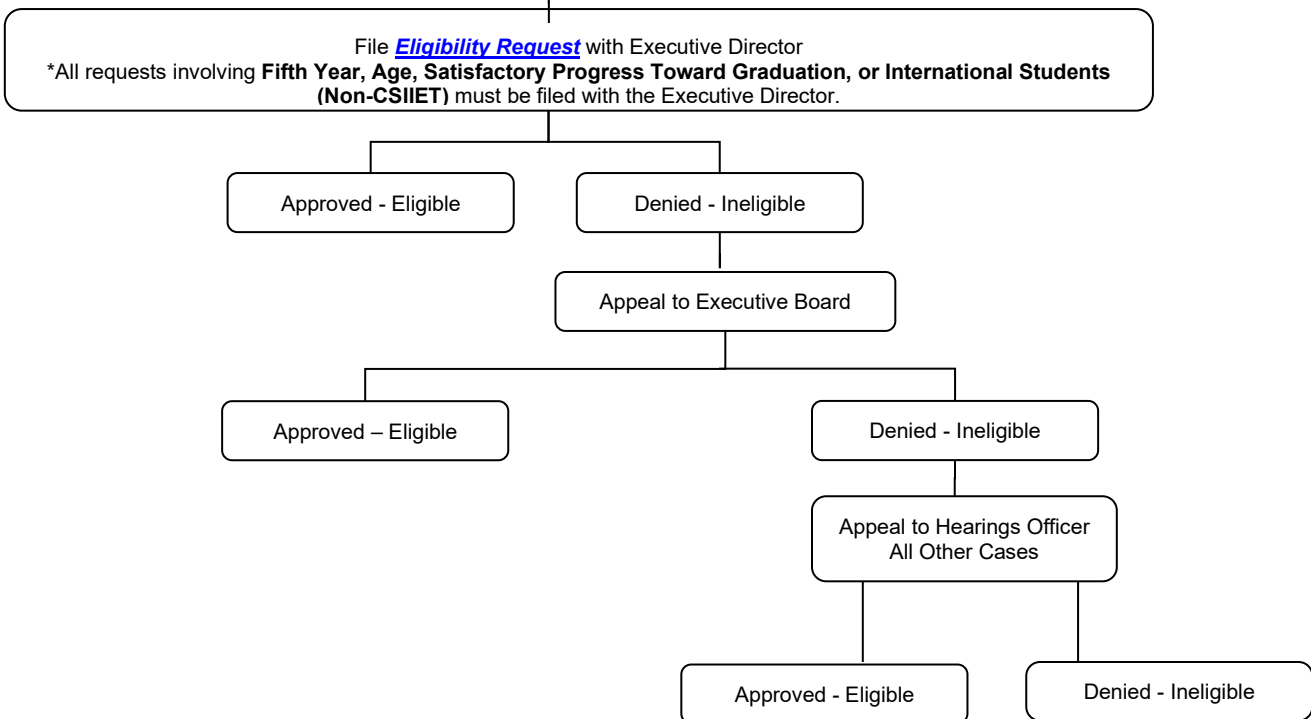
File **Eligibility Request** with Executive Director
*All requests involving **Fifth Year, Age, Satisfactory Progress Toward Graduation, or International Students (Non-CSIIET)** must be filed with the Executive Director.

Approved - Eligible

Denied - Ineligible

Appeal to Executive Board

Approved – Eligible

Denied - Ineligible

Appeal to Hearings Officer
All Other Cases

Approved - Eligible

Denied - Ineligible